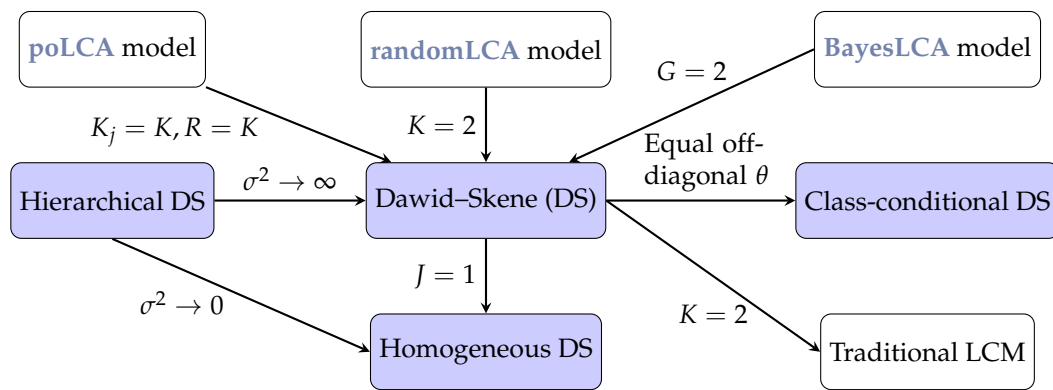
poLCA model

randomLCA model

BayesLCA model

$G = 2$

$K_j = K, R = K$

$K = 2$

Equal off-diagonal $\theta$

Hierarchical DS

$\sigma^2 \to \infty$

Dawid–Skene (DS)

Class-conditional DS

$J = 1$

$\sigma^2 \to 0$

$K = 2$

Homogeneous DS

Traditional LCM